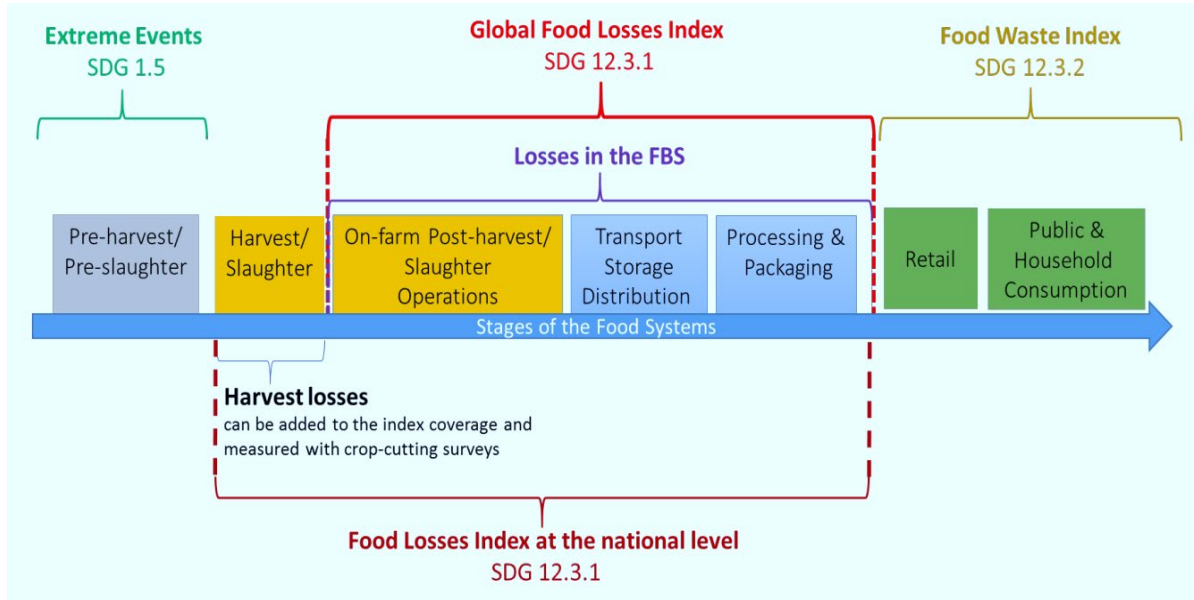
Extreme Events
SDG 1.5

Global Food Losses Index
SDG 12.3.1

Food Waste Index
SDG 12.3.2

Losses in the FBS

Pre-harvest/ Pre-slaughter

Harvest/ Slaughter

On-farm Post-harvest/ Slaughter Operations

Transport Storage Distribution

Processing & Packaging

Retail

Public & Household Consumption

Stages of the Food Systems

Harvest losses
can be added to the index coverage and measured with crop-cutting surveys

Food Losses Index at the national level
SDG 12.3.1